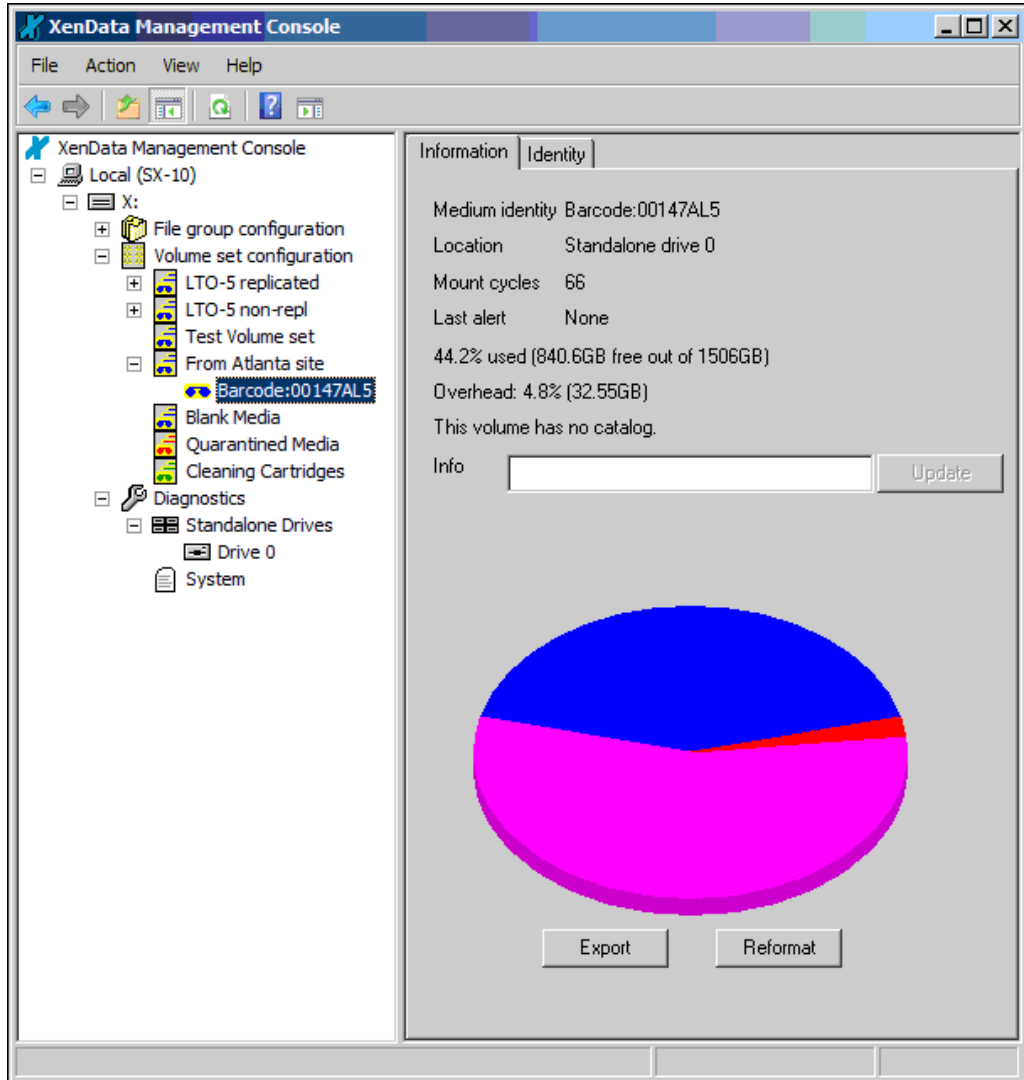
XenData Management Console

File Action View Help

XenData Management Console
Local (SX-10)
X:
File group configuration
Volume set configuration
LTO-5 replicated
LTO-5 non-repl
Test Volume set
From Atlanta site
Barcode:00147AL5
Blank Media
Quarantined Media
Cleaning Cartridges
Diagnostics
Standalone Drives
Drive 0
System

Information | Identity

Medium identity Barcode:00147AL5
Location Standalone drive 0
Mount cycles 66
Last alert None
44.2% used (840.6GB free out of 1506GB)
Overhead: 4.8% (32.55GB)
This volume has no catalog.
Info
Update

Export
Reformat